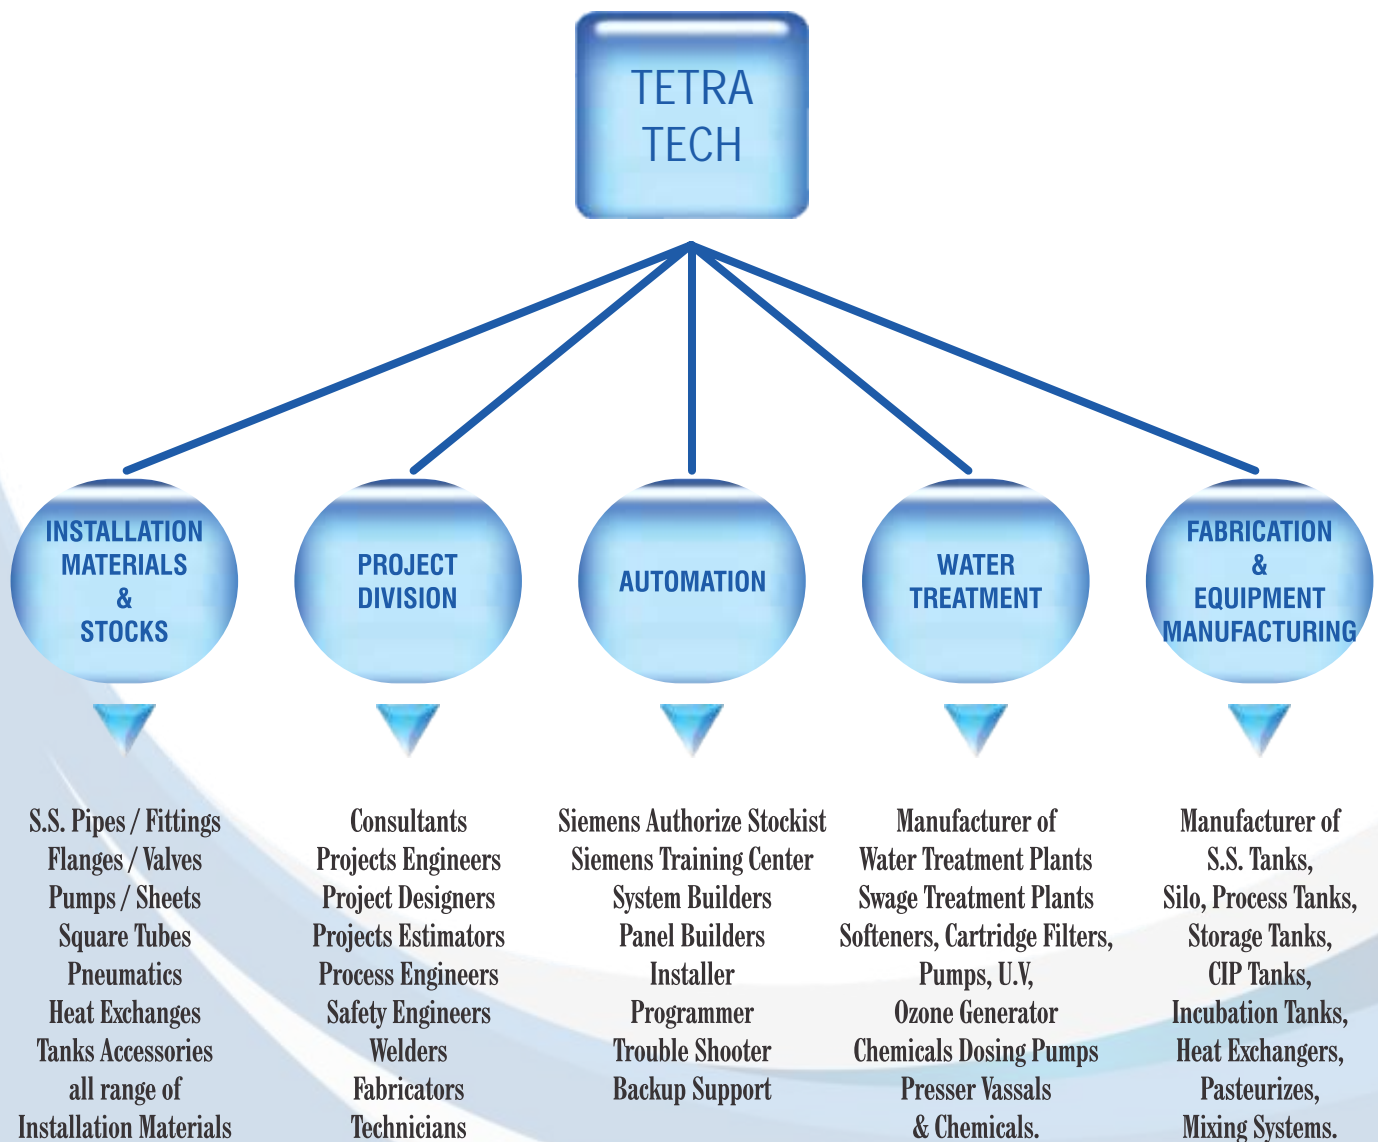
TETRA TECH

INSTALLATION MATERIALS & STOCKS

PROJECT DIVISION

AUTOMATION

WATER TREATMENT

FABRICATION & EQUIPMENT MANUFACTURING

S.S. Pipes / Fittings
Flanges / Valves
Pumps / Sheets
Square Tubes
Pneumatics
Heat Exchanges
Tanks Accessories
all range of
Installation Materials

Consultants
Projects Engineers
Project Designers
Projects Estimators
Process Engineers
Safety Engineers
Welders
Fabricators
Technicians

Siemens Authorize Stockist
Siemens Training Center
System Builders
Panel Builders
Installer
Programmer
Trouble Shooter
Backup Support

Manufacturer of
Water Treatment Plants
Swage Treatment Plants
Softeners, Cartridge Filters,
Pumps, U.V,
Ozone Generator
Chemicals Dosing Pumps
Presser Vassals
& Chemicals.

Manufacturer of
S.S. Tanks,
Silo, Process Tanks,
Storage Tanks,
CIP Tanks,
Incubation Tanks,
Heat Exchangers,
Pasteurizes,
Mixing Systems.